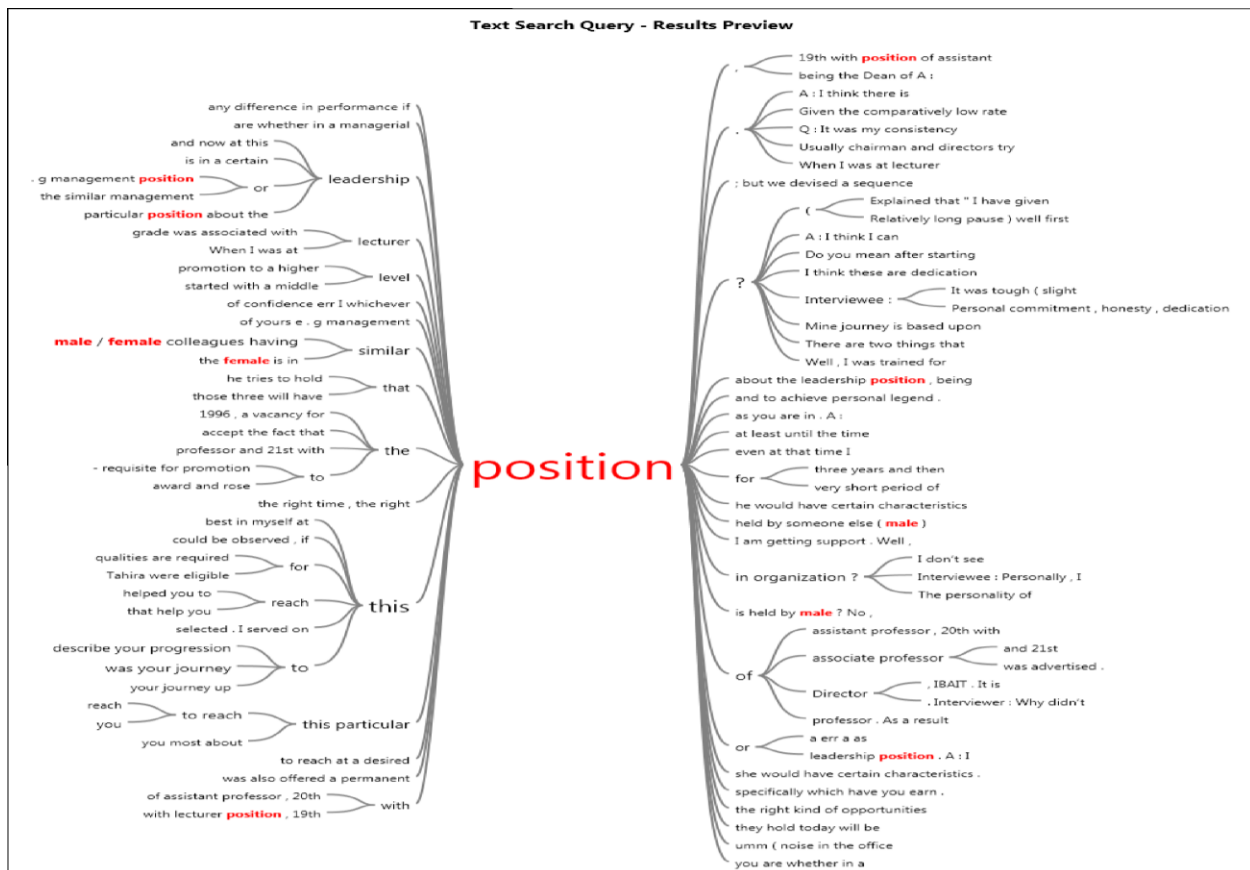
Text Search Query - Results Preview

any difference in performance if
are whether in a managerial
and now at this
is in a certain
. g management position
the similar management
or
leadership
particular position about the
grade was associated with
When I was at
lecturer
promotion to a higher
started with a middle
level
of confidence err I whichever
of yours e . g management
male / female colleagues having
the female is in
similar
he tries to hold
those three will have
that
1996 , a vacancy for
accept the fact that
professor and 21st with
the
- requisite for promotion
award and rose
to
the right time , the right
best in myself at
could be observed , if
qualities are required
Tahira were eligible
for
helped you to
that help you
reach
selected . I served on
this
describe your progression
was your journey
your journey up
to
reach
you
to reach
you most about
this particular
to reach at a desired
was also offered a permanent
of assistant professor , 20th
with lecturer position , 19th
with

position

,
19th with position of assistant
being the Dean of A :
.
A : I think there is
Given the comparatively low rate
Q : It was my consistency
Usually chairman and directors try
When I was at lecturer
; but we devised a sequence
?
(
Explained that " I have given
Relatively long pause ) well first
A : I think I can
Do you mean after starting
I think these are dedication
Interviewee :
It was tough ( slight
Personal commitment , honesty , dedication
Mine journey is based upon
There are two things that
Well , I was trained for
about the leadership position , being
and to achieve personal legend .
as you are in . A :
at least until the time
even at that time I
for
three years and then
very short period of
he would have certain characteristics
held by someone else ( male )
I am getting support . Well ,
in organization ?
I don't see
Interviewee : Personally , I
The personality of
is held by male ? No ,
of
assistant professor , 20th with
associate professor
and 21st
was advertised .
Director
, IBAIT . It is
. Interviewer : Why didn't
professor . As a result
or
a err a as
leadership position . A : I
she would have certain characteristics .
specifically which have you earn .
the right kind of opportunities
they hold today will be
umm ( noise in the office
you are whether in a